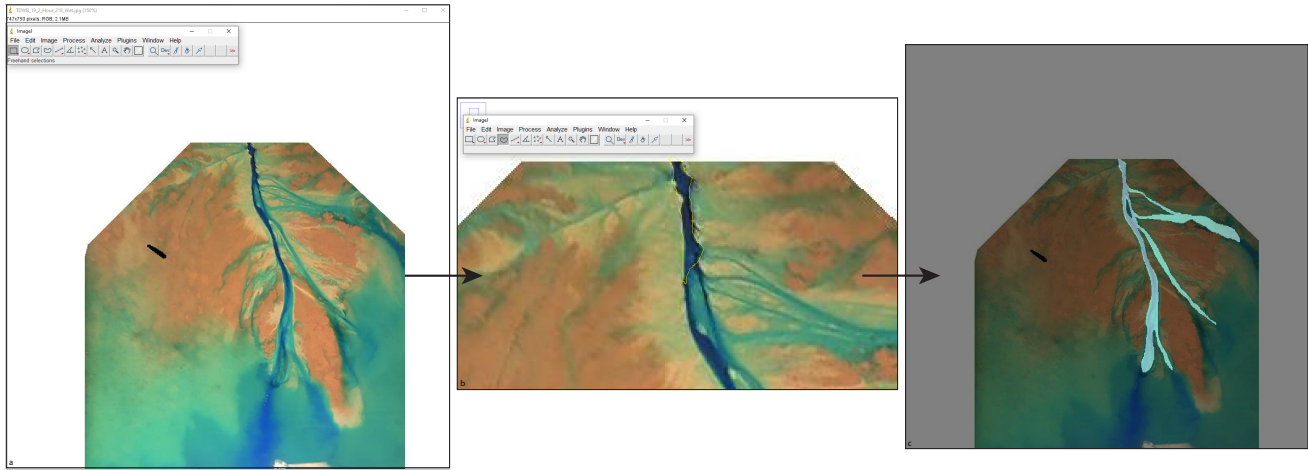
TDWB_19_2_Hours_216_Wet.jpg (150%)
747x750 pixels; RGB; 2.1MB

ImageJ
File Edit Image Process Analyze Plugins Window Help
Freehand selections

a

ImageJ
File Edit Image Process Analyze Plugins Window Help

b

c